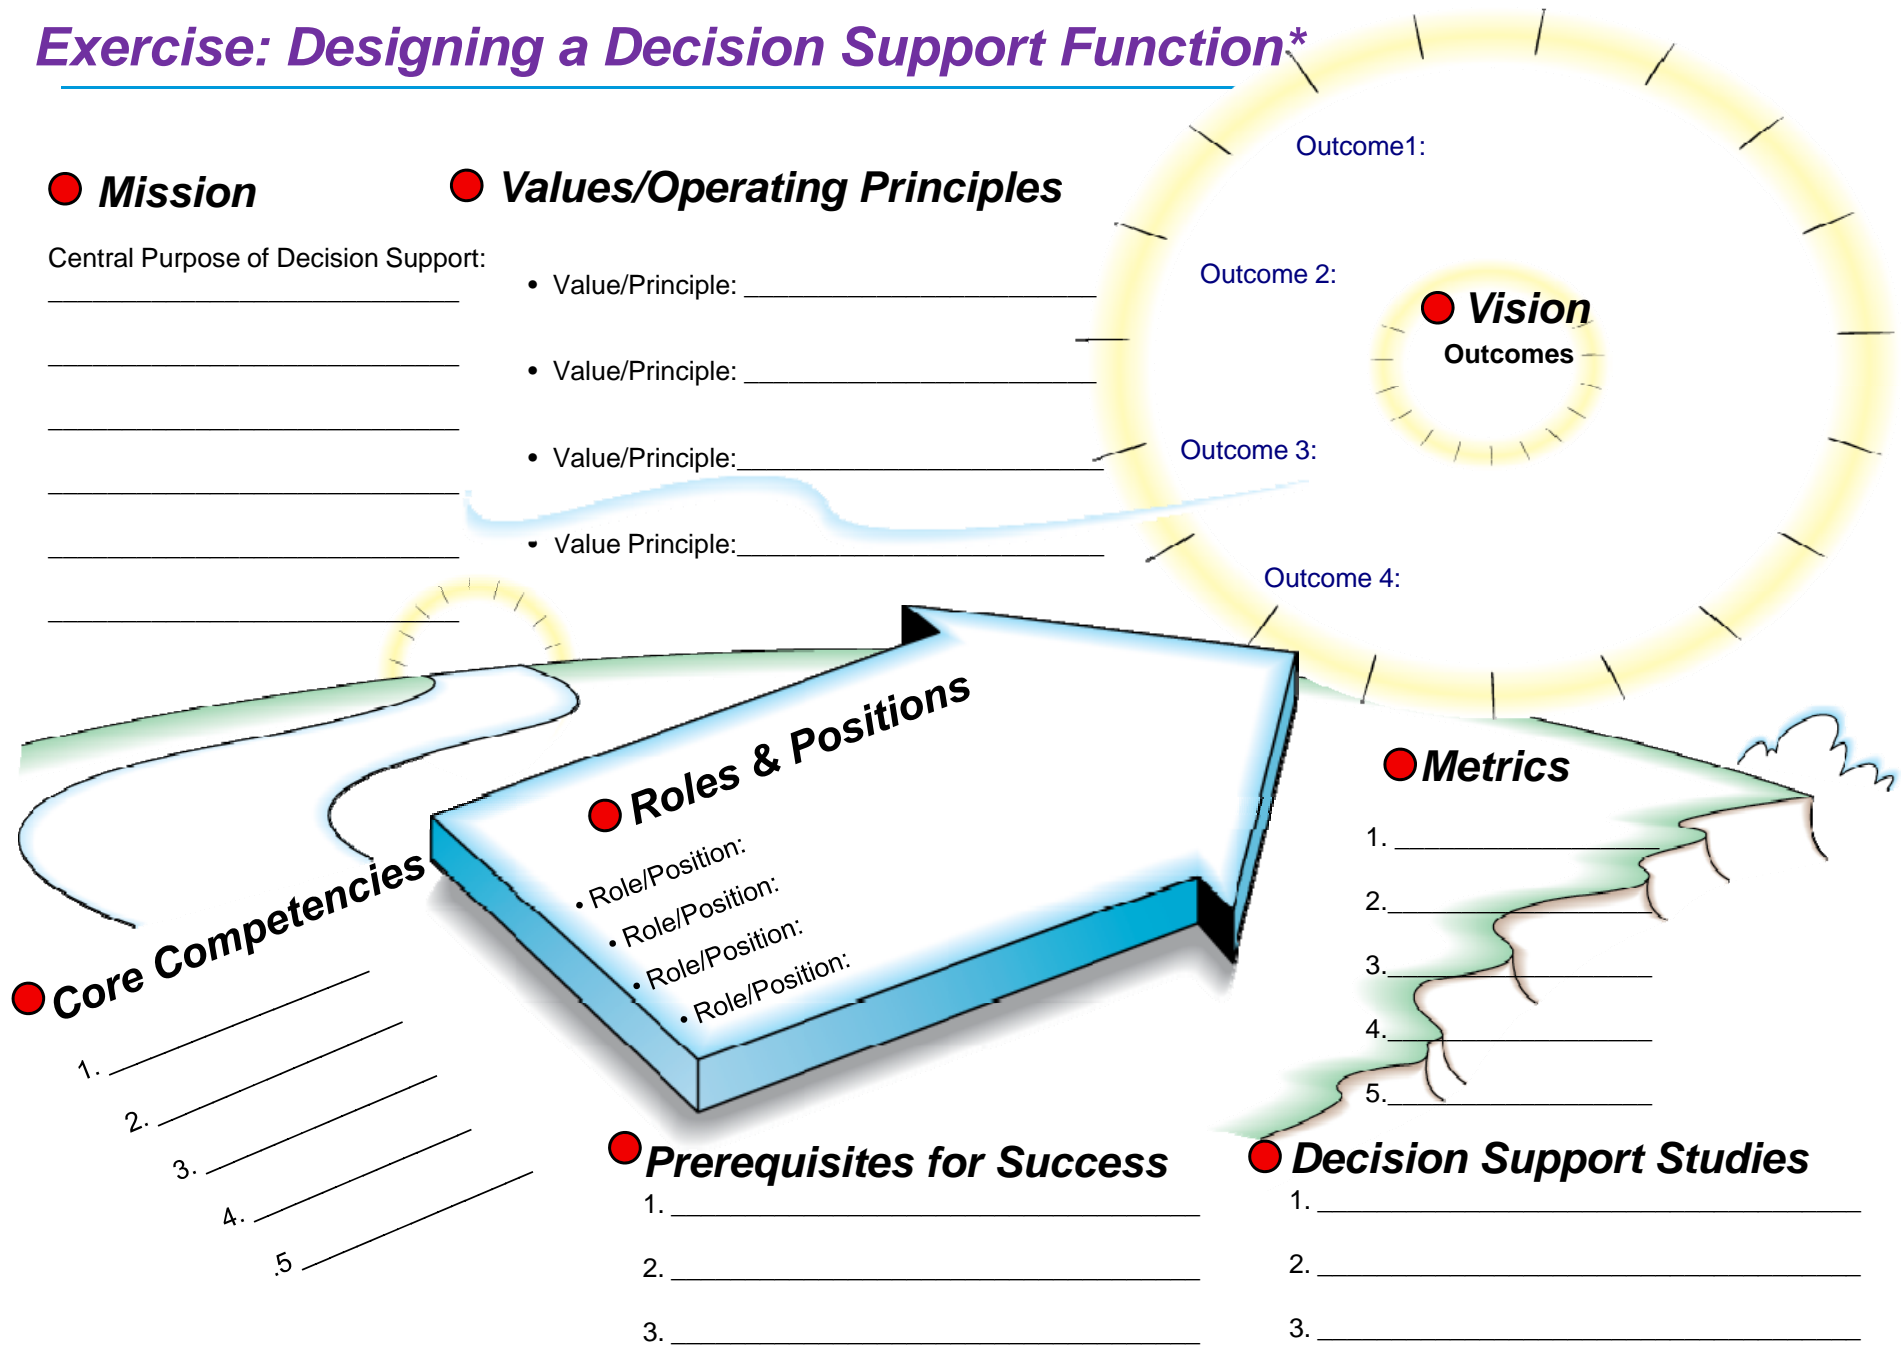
Exercise: Designing a Decision Support Function*

Mission

Central Purpose of Decision Support:

Values/Operating Principles

• Value/Principle: ______________________

• Value/Principle: ______________________

• Value/Principle: ______________________

• Value Principle: ______________________

Outcome1:

Outcome 2:

Vision
Outcomes

Outcome 3:

Outcome 4:

Roles & Positions

• Role/Position:
• Role/Position:
• Role/Position:
• Role/Position:

Metrics

1. ____________
2. ____________
3. ____________
4. ____________
5. ____________

Core Competencies

1. ____________
2. ____________
3. ____________
4. ____________
.5 ____________

Prerequisites for Success

1. ____________
2. ____________
3. ____________

Decision Support Studies

1. ____________
2. ____________
3. ____________